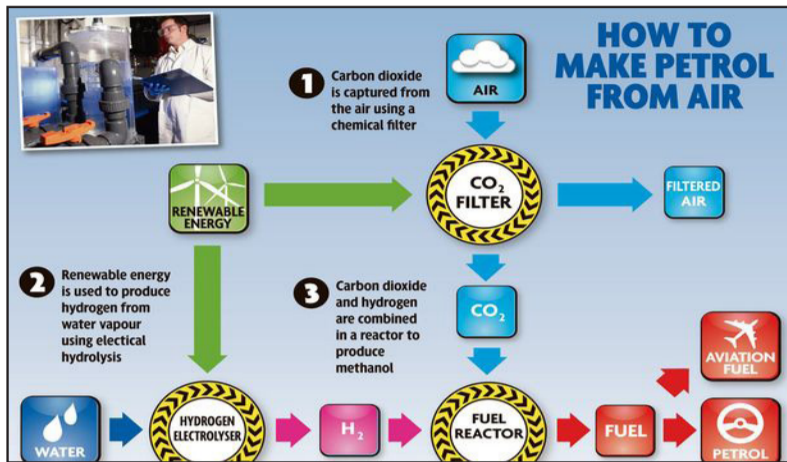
HOW TO MAKE PETROL FROM AIR

1 Carbon dioxide is captured from the air using a chemical filter

AIR

RENEWABLE ENERGY

$CO_2$ FILTER

FILTERED AIR

2 Renewable energy is used to produce hydrogen from water vapour using electical hydrolysis

3 Carbon dioxide and hydrogen are combined in a reactor to produce methanol

$CO_2$

AVIATION FUEL

WATER

HYDROGEN ELECTROLYSER

$H_2$

FUEL REACTOR

FUEL

PETROL